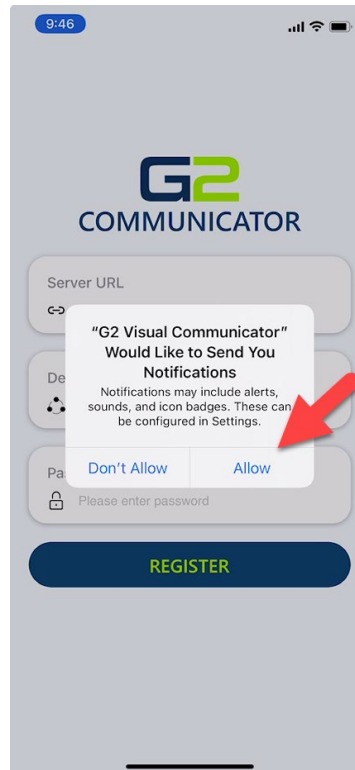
9:46

G2
COMMUNICATOR

Server URL

De

Pa

Please enter password

"G2 Visual Communicator" Would Like to Send You Notifications

Notifications may include alerts, sounds, and icon badges. These can be configured in Settings.

Don't Allow

Allow

REGISTER